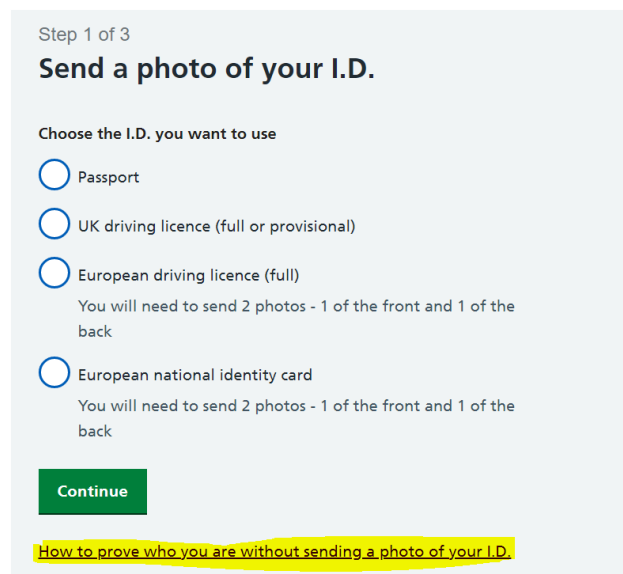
Step 1 of 3

Send a photo of your I.D.

Choose the I.D. you want to use

Passport

UK driving licence (full or provisional)

European driving licence (full)
You will need to send 2 photos - 1 of the front and 1 of the back

European national identity card
You will need to send 2 photos - 1 of the front and 1 of the back

Continue

How to prove who you are without sending a photo of your I.D.